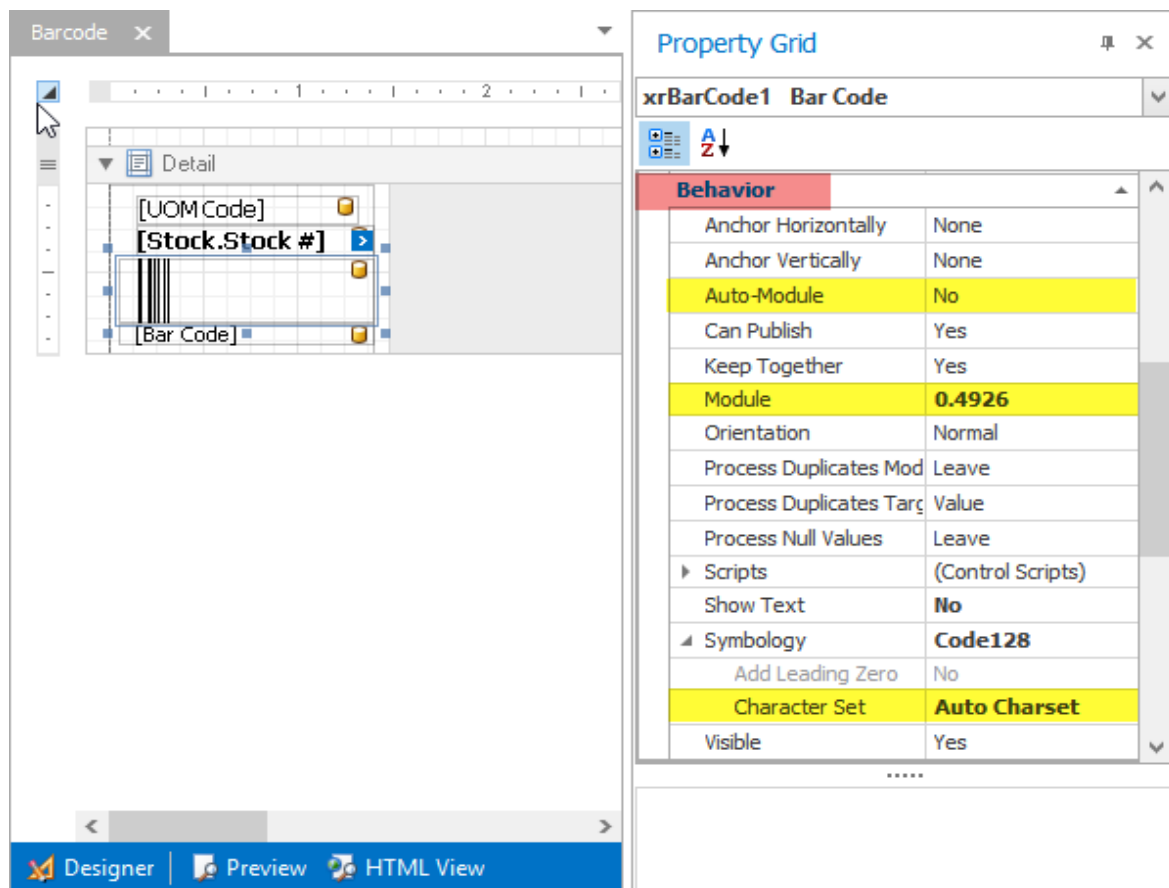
Barcode ×

1 2

Detail

[UOM Code]
[Stock.Stock #]
[Bar Code]

Designer | Preview HTML View

Property Grid

xrBarCode1 Bar Code

Behavior

| | |
|---|---|
| Anchor Horizontally | None |
| Anchor Vertically | None |
| Auto-Module | No |
| Can Publish | Yes |
| Keep Together | Yes |
| Module | 0.4926 |
| Orientation | Normal |
| Process Duplicates Mod | Leave |
| Process Duplicates Targ | Value |
| Process Null Values | Leave |
| Scripts | (Control Scripts) |
| Show Text | No |
| Symbology | Code128 |
| Add Leading Zero | No |
| Character Set | Auto Charset |
| Visible | Yes |